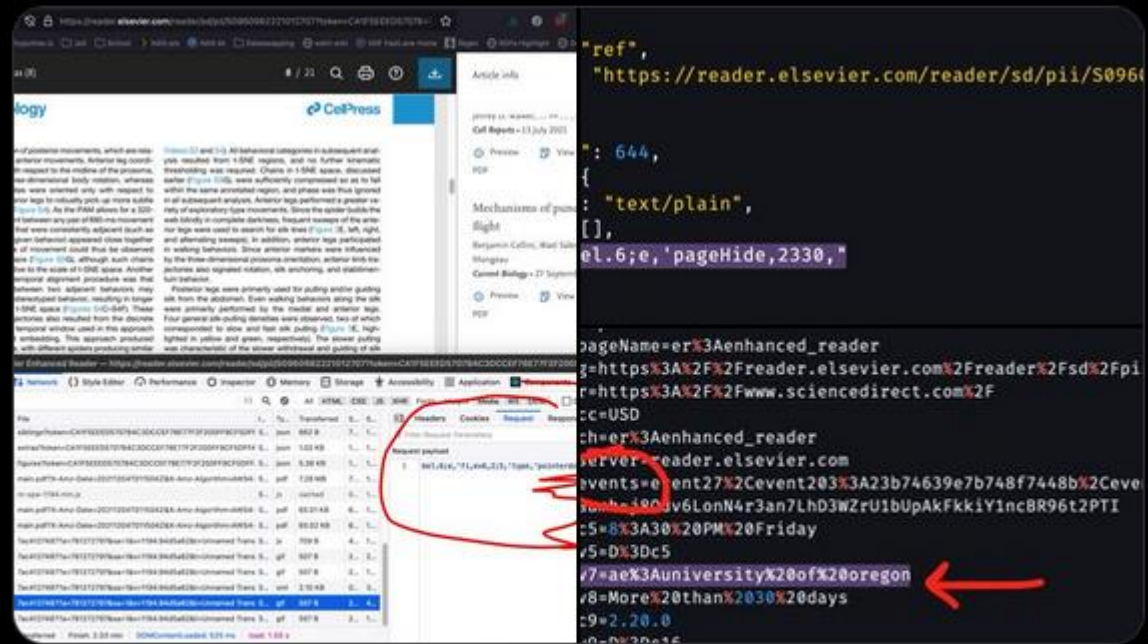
https://reader.elsevier.com/reader/sd/pii/S0960982221012707?token=CA1F5EE

8 / 21

ology

CellPress

Article info

Cell Reports • 13 July 2021

Preview View

PDF

Mechanisms of pu flight

Current Biology • 27 Septem

Preview

PDF

Network Style Editor Performance Inspector Memory Storage Accessibility Application

Headers Cookies Request Response

Request payload

"ref",
"https://reader.elsevier.com/reader/sd/pii/S096

": 644,
{
: "text/plain",
[],
el.6;e,'pageHide,2330,"

pageName=er%3Aenhanced_reader
g=https%3A%2F%2Freader.elsevier.com%2Freader%2Fsd%2Fpi
r=https%3A%2F%2Fwww.sciencedirect.com%2F
cc=USD
ch=er%3Aenhanced_reader
server=reader.elsevier.com
events=event27%2Cevent203%3A23b74639e7b748f7448b%2Ceve
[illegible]v6LonN4r3an7LhD3WZrU1bUpAkFkkiY1ncBR96t2PTI
c5=8%3A30%20PM%20Friday
v5=D%3Dc5
v7=ae%3Auniversity%20of%20oregon
v8=More%20than%2030%20days
=2.20.0